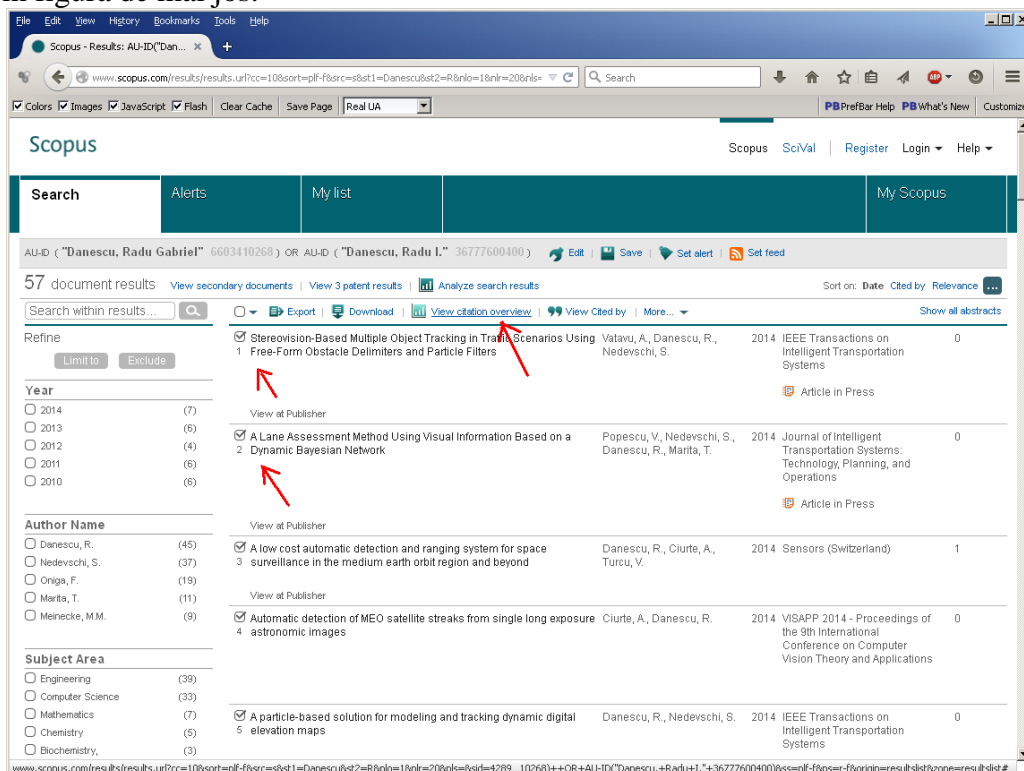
în figura de mai jos:

File Edit View History Bookmarks Tools Help

Scopus - Results: AU-ID("Dan... ×

www.scopus.com/results/results.url?cc=10&sort=plf-f&src=s&st1=Danescu&st2=R&nlo=1&nlr=20&nls=

Search

Colors Images JavaScript Flash Clear Cache Save Page Real UA

PrefBar Help What's New Customize

Scopus

Scopus SciVal Register Login Help

Search Alerts My list My Scopus

AU-ID ( "Danescu, Radu Gabriel" 6603410268 ) OR AU-ID ( "Danescu, Radu I." 36777600400 ) Edit | Save | Set alert | Set feed

57 document results View secondary documents | View 3 patent results | Analyze search results

Sort on: Date Cited by Relevance

Search within results...

Refine

Limit to Exclude

Year

2014 (7)
2013 (6)
2012 (4)
2011 (6)
2010 (6)

Author Name

Danescu, R. (45)
Nedevschi, S. (37)
Oniga, F. (19)
Marita, T. (11)
Meinecke, M.M. (9)

Subject Area

Engineering (39)
Computer Science (33)
Mathematics (7)
Chemistry (5)
Biochemistry, (3)

Export | Download | View citation overview | View Cited by | More...

Show all abstracts

1 Stereovision-Based Multiple Object Tracking in Traffic Scenarios Using Free-Form Obstacle Delimiters and Particle Filters | Vatavu, A., Danescu, R., Nedevschi, S. | 2014 | IEEE Transactions on Intelligent Transportation Systems | 0
Article in Press
View at Publisher

2 A Lane Assessment Method Using Visual Information Based on a Dynamic Bayesian Network | Popescu, V., Nedevschi, S., Danescu, R., Marita, T. | 2014 | Journal of Intelligent Transportation Systems: Technology, Planning, and Operations | 0
Article in Press
View at Publisher

3 A low cost automatic detection and ranging system for space surveillance in the medium earth orbit region and beyond | Danescu, R., Ciurte, A., Turcu, V. | 2014 | Sensors (Switzerland) | 1
View at Publisher

4 Automatic detection of MEO satellite streaks from single long exposure astronomic images | Ciurte, A., Danescu, R. | 2014 | VISAPP 2014 - Proceedings of the 9th International Conference on Computer Vision Theory and Applications | 0

5 A particle-based solution for modeling and tracking dynamic digital elevation maps | Danescu, R., Nedevschi, S. | 2014 | IEEE Transactions on Intelligent Transportation Systems | 0

www.scopus.com/results/results.url?cc=10&sort=plf-f&src=s&st1=Danescu&st2=R&nlo=1&nlr=20&nls=&sid=4289...10268)+OR+AU-ID("Danescu,+Radu+I."+36777600400)&ss=plf-f&ps=r-f&origin=resultslist&zone=resultslist#